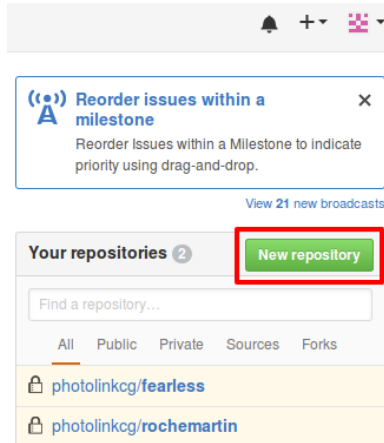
Reorder issues within a milestone

Reorder Issues within a Milestone to indicate priority using drag-and-drop.

View 21 new broadcasts

Your repositories 2

New repository

Find a repository…

All Public Private Sources Forks

photolinkcg/fearless

photolinkcg/rochemartin